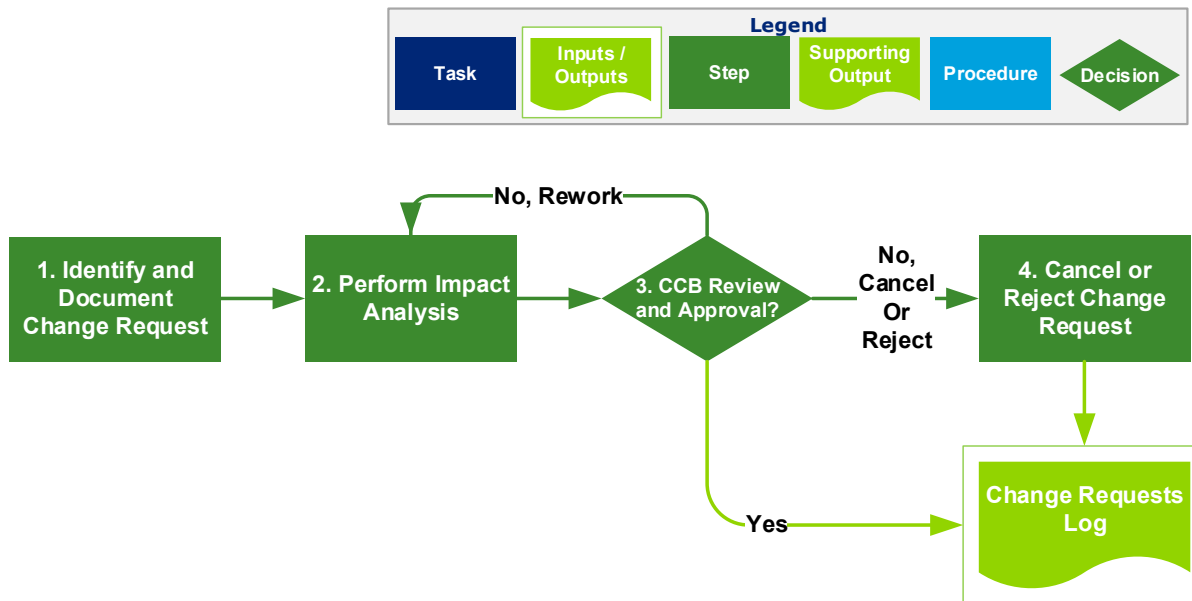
Legend

Task

Inputs / Outputs

Step

Supporting Output

Procedure

Decision

1. Identify and Document Change Request

2. Perform Impact Analysis

No, Rework

3. CCB Review and Approval?

No, Cancel Or Reject

4. Cancel or Reject Change Request

Yes

Change Requests Log